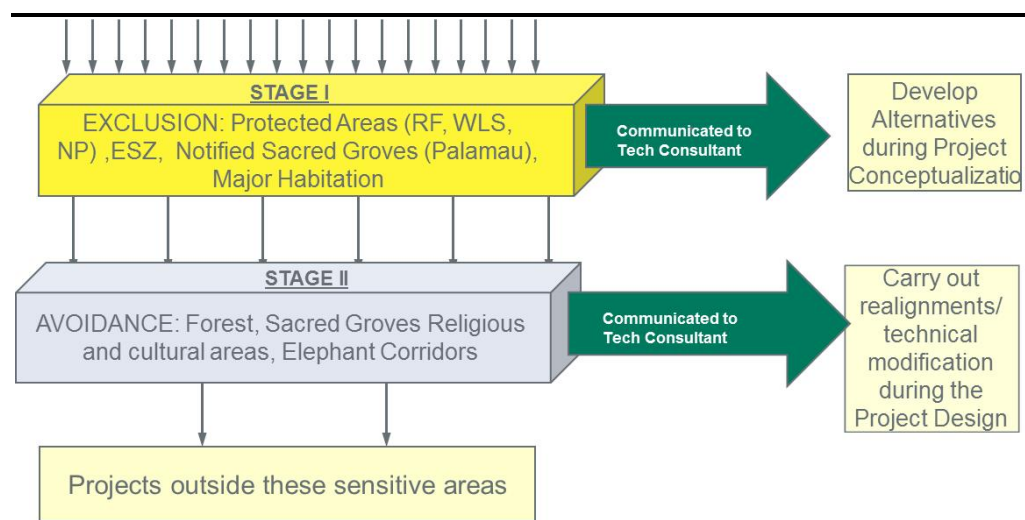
STAGE I

EXCLUSION: Protected Areas (RF, WLS, NP) ,ESZ, Notified Sacred Groves (Palamau), Major Habitation

Communicated to Tech Consultant

Develop Alternatives during Project Conceptualizatio

STAGE II

AVOIDANCE: Forest, Sacred Groves Religious and cultural areas, Elephant Corridors

Communicated to Tech Consultant

Carry out realignments/ technical modification during the Project Design

Projects outside these sensitive areas